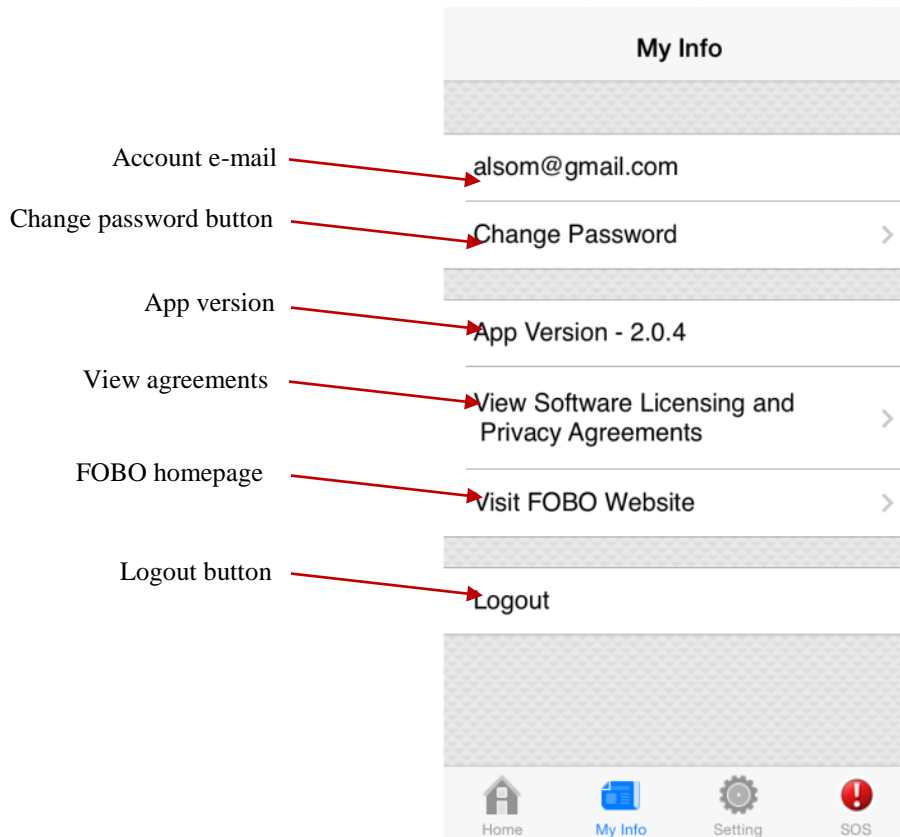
My Info

Account e-mail

alsom@gmail.com

Change password button

Change Password

App version

App Version - 2.0.4

View agreements

View Software Licensing and Privacy Agreements

FOBO homepage

Visit FOBO Website

Logout button

Logout

Home

My Info

Setting

SOS